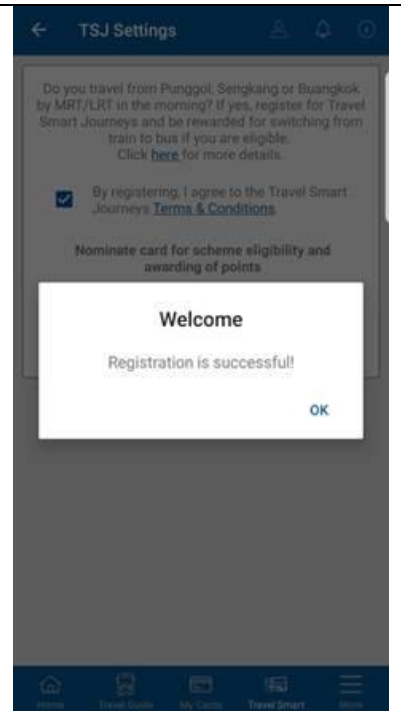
TSJ Settings

Do you travel from Punggol, Sengkang or Buangkok by MRT/LRT in the morning? If yes, register for Travel Smart Journeys and be rewarded for switching from train to bus if you are eligible. Click here for more details.

By registering, I agree to the Travel Smart Journeys Terms & Conditions.

Nominate card for scheme eligibility and awarding of points

Welcome

Registration is successful!

OK

Home Travel Guide My Cards Travel Smart More